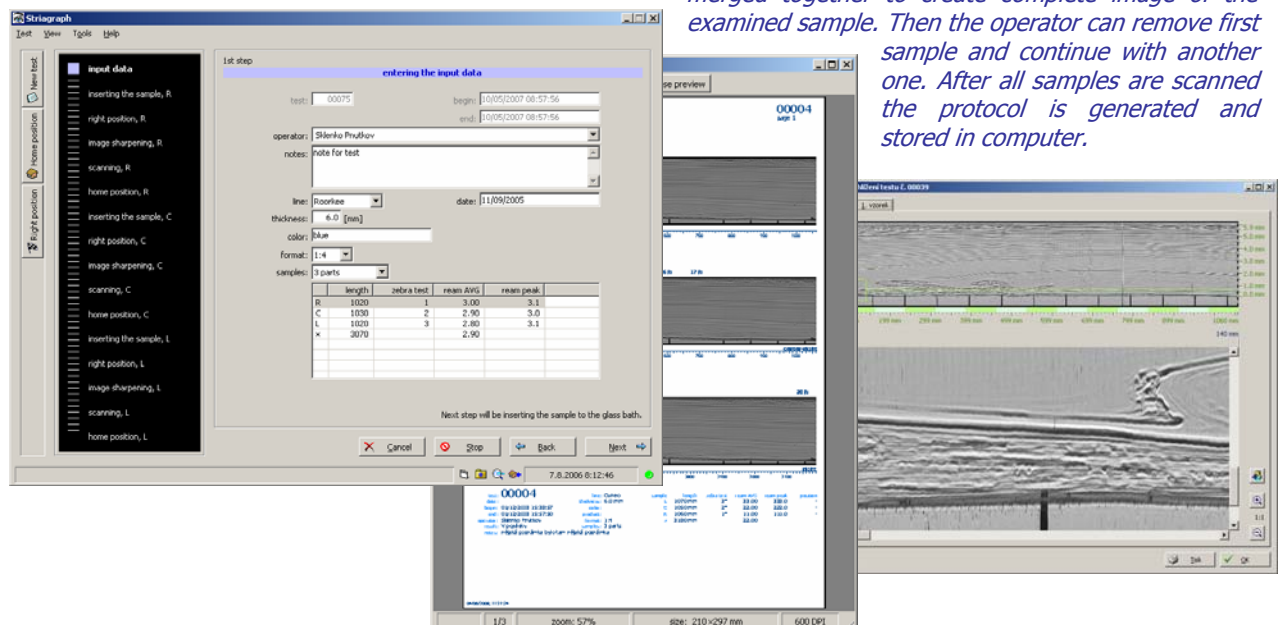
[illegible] examined sample. Then the operator can remove first sample and continue with another one. After all samples are scanned the protocol is generated and stored in computer.

Striagraph

Test View Tools Help

New test

Home position

Right position

input data
inserting the sample, R
right position, R
image sharpening, R
scanning, R
home position, R
inserting the sample, C
right position, C
image sharpening, C
scanning, C
home position, C
inserting the sample, L
right position, L
image sharpening, L
scanning, L
home position, L

1st step

entering the input data

test: 00075
begin: 10/05/2007 08:57:56
end: 10/05/2007 08:57:56
operator: Sklenko Prutkov
notes: note for test
line: Roorkee
date: 11/09/2005
thickness: 6.0 [mm]
color: blue
format: 1:4
samples: 3 parts

| | length | zebra test | ream AVG | ream peak |
|---|---|---|---|---|
| R | 1020 | 1 | 3.00 | 3.1 |
| C | 1030 | 2 | 2.90 | 3.0 |
| L | 1020 | 3 | 2.80 | 3.1 |
| x | 3070 | | 2.90 | |

Next step will be inserting the sample to the glass bath.

Cancel Stop Back Next

7.8.2006 8:12:46

se preview

00004

00004

1/3 zoom: 57% size: 210×297 mm 600 DPI

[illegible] testu č. 00039

vzorek

Tisk OK